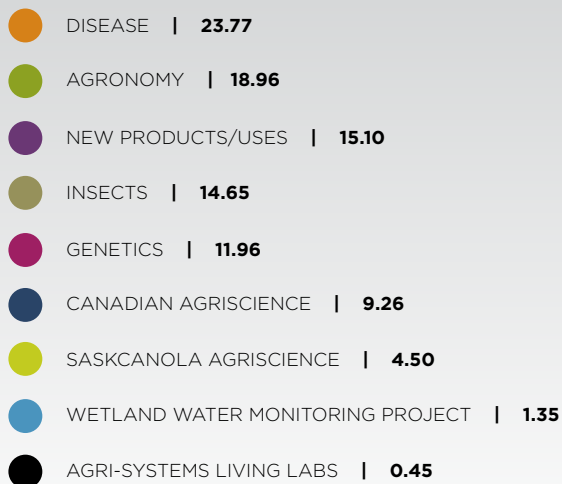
DISEASE | 23.77

AGRONOMY | 18.96

NEW PRODUCTS/USES | 15.10

INSECTS | 14.65

GENETICS | 11.96

CANADIAN AGRISCIENCE | 9.26

SASKCANOLA AGRISCIENCE | 4.50

WETLAND WATER MONITORING PROJECT | 1.35

AGRI-SYSTEMS LIVING LABS | 0.45